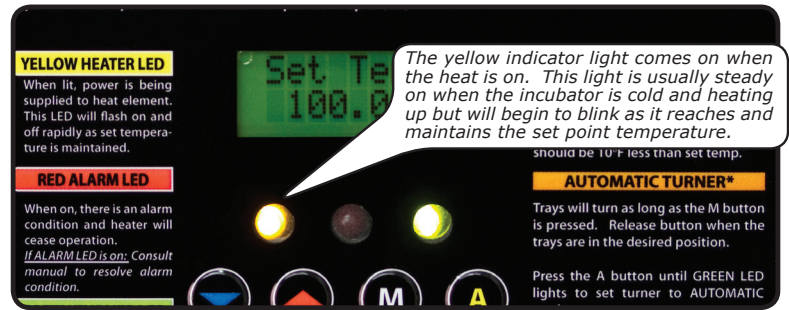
YELLOW HEATER LED

When lit, power is being supplied to heat element. This LED will flash on and off rapidly as set temperature is maintained.

RED ALARM LED

When on, there is an alarm condition and heater will cease operation.
If ALARM LED is on: Consult manual to resolve alarm condition.

Set Te
100.0

The yellow indicator light comes on when the heat is on. This light is usually steady on when the incubator is cold and heating up but will begin to blink as it reaches and maintains the set point temperature.

should be 10°F less than set temp.

AUTOMATIC TURNER*

Trays will turn as long as the M button is pressed. Release button when the trays are in the desired position.

Press the A button until GREEN LED lights to set turner to AUTOMATIC

M

A